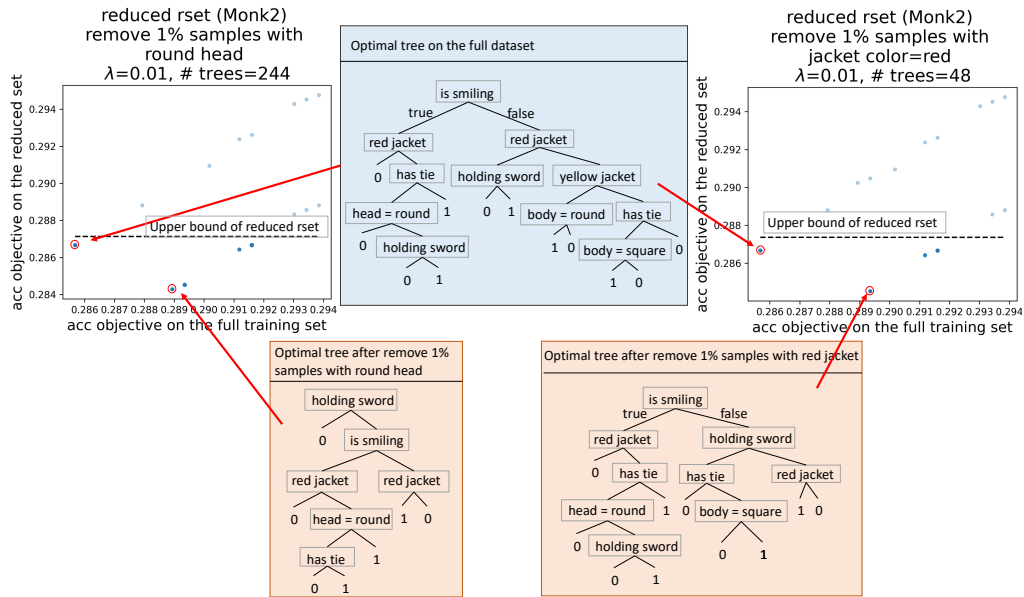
reduced rset (Monk2)
remove 1% samples with round head
$\lambda$=0.01, # trees=244

acc objective on the reduced set
0.294
0.292
0.290
0.288
0.286
0.284
Upper bound of reduced rset
0.286 0.287 0.288 0.289 0.290 0.291 0.292 0.293 0.294
acc objective on the full training set

Optimal tree on the full dataset

is smiling
true false
red jacket
red jacket
0
has tie
holding sword
yellow jacket
head = round
1
0 1
body = round
has tie
0
holding sword
1 0
body = square
0
0 1
1 0

reduced rset (Monk2)
remove 1% samples with jacket color=red
$\lambda$=0.01, # trees=48

acc objective on the reduced set
0.294
0.292
0.290
0.288
0.286
Upper bound of reduced rset
0.286 0.287 0.288 0.289 0.290 0.291 0.292 0.293 0.294
acc objective on the full training set

Optimal tree after remove 1% samples with round head

holding sword
0
is smiling
red jacket
red jacket
1 0
0
head = round
has tie
1
0 1

Optimal tree after remove 1% samples with red jacket

is smiling
true false
red jacket
holding sword
0
has tie
has tie
red jacket
head = round
1
0
body = square
1 0
0
holding sword
0 1
0 1